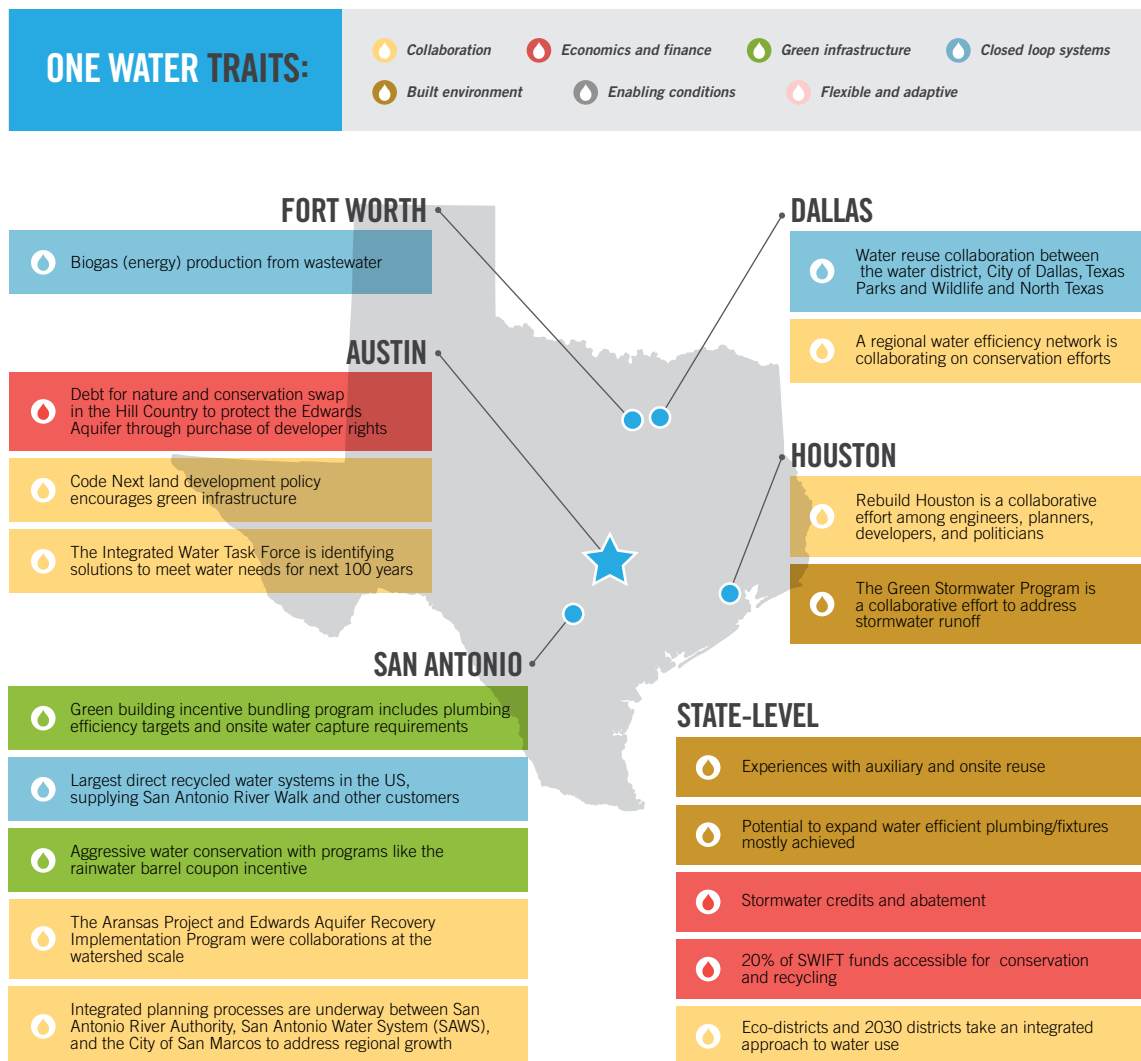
ONE WATER TRAITS:

Collaboration
Economics and finance
Green infrastructure
Closed loop systems
Built environment
Enabling conditions
Flexible and adaptive

FORT WORTH

Biogas (energy) production from wastewater

AUSTIN

Debt for nature and conservation swap in the Hill Country to protect the Edwards Aquifer through purchase of developer rights

Code Next land development policy encourages green infrastructure

The Integrated Water Task Force is identifying solutions to meet water needs for next 100 years

SAN ANTONIO

Green building incentive bundling program includes plumbing efficiency targets and onsite water capture requirements

Largest direct recycled water systems in the US, supplying San Antonio River Walk and other customers

Aggressive water conservation with programs like the rainwater barrel coupon incentive

The Aransas Project and Edwards Aquifer Recovery Implementation Program were collaborations at the watershed scale

Integrated planning processes are underway between San Antonio River Authority, San Antonio Water System (SAWS), and the City of San Marcos to address regional growth

DALLAS

Water reuse collaboration between the water district, City of Dallas, Texas Parks and Wildlife and North Texas

A regional water efficiency network is collaborating on conservation efforts

HOUSTON

Rebuild Houston is a collaborative effort among engineers, planners, developers, and politicians

The Green Stormwater Program is a collaborative effort to address stormwater runoff

STATE-LEVEL

Experiences with auxiliary and onsite reuse

Potential to expand water efficient plumbing/fixtures mostly achieved

Stormwater credits and abatement

20% of SWIFT funds accessible for conservation and recycling

Eco-districts and 2030 districts take an integrated approach to water use